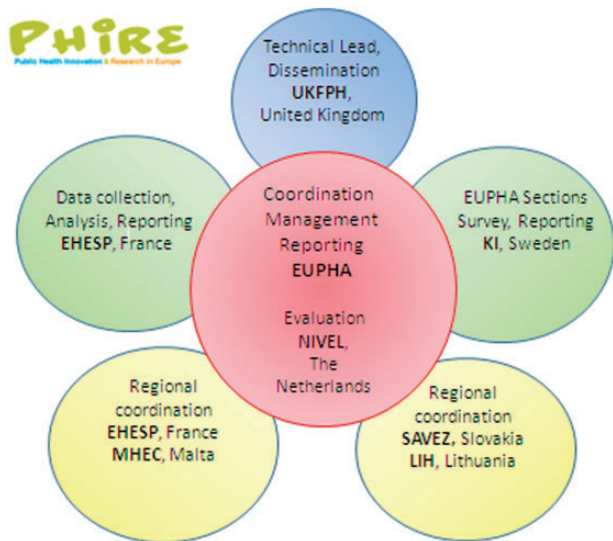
PHIRE
Public Health Innovation & Research in Europe

Technical Lead, Dissemination
UKFPH, United Kingdom

Data collection, Analysis, Reporting
EHESP, France

Coordination Management Reporting
EUPHA

Evaluation
NIVEL, The Netherlands

EUPHA Sections Survey, Reporting
KI, Sweden

Regional coordination
EHESP, France
MHEC, Malta

Regional coordination
SAVEZ, Slovakia
LIH, Lithuania